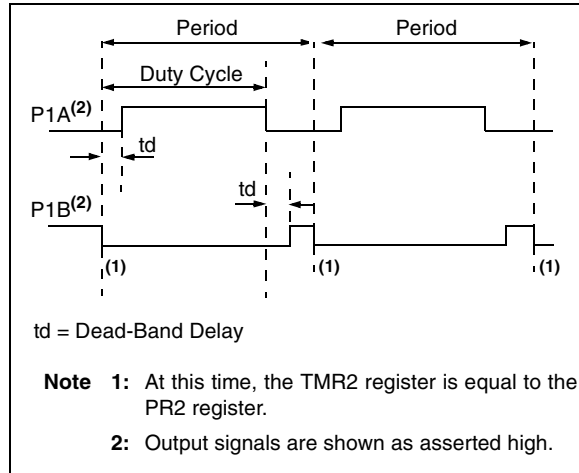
Period

Period

Duty Cycle

P1A$^{(2)}$

td

td

P1B$^{(2)}$

(1)

(1)

(1)

td = Dead-Band Delay

Note 1: At this time, the TMR2 register is equal to the PR2 register.

2: Output signals are shown as asserted high.